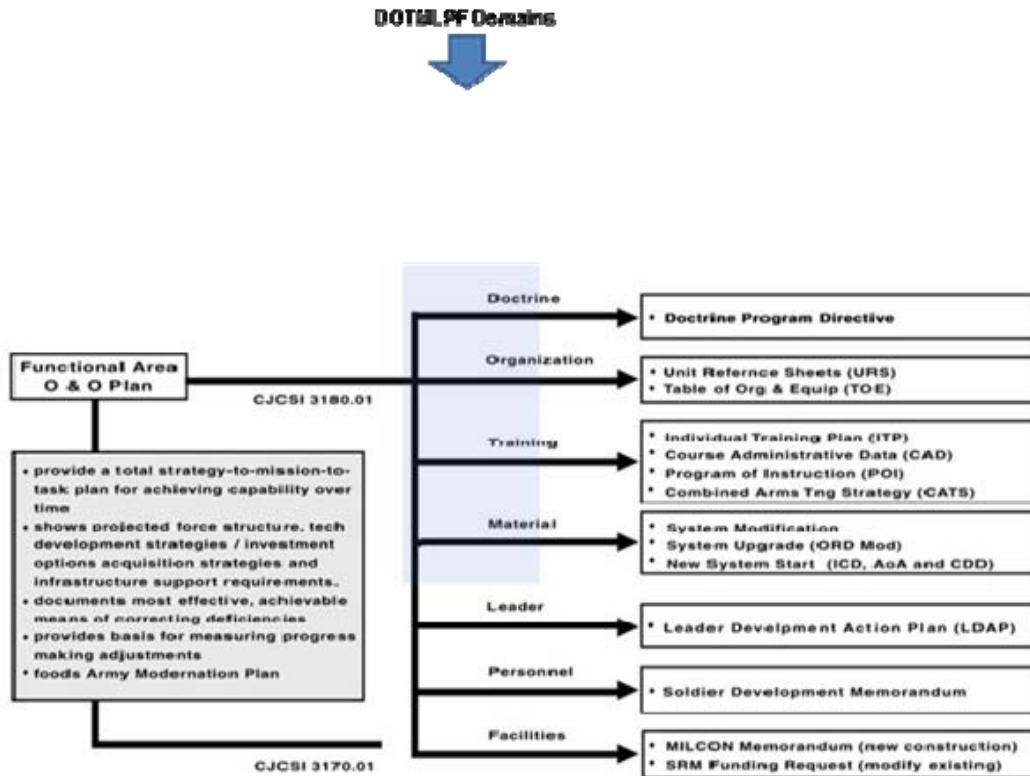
DOTMLPF Domains

Functional Area O & O Plan

CJCSI 3180.01

• provide a total strategy-to-mission-to-task plan for achieving capability over time
• shows projected force structure, tech development strategies / investment options acquisition strategies and infrastructure support requirements.
• documents most effective, achievable means of correcting deficiencies
• provides basis for measuring progress making adjustments
• foods Army Modernation Plan

CJCSI 3170.01

Doctrine
• Doctrine Program Directive

Organization
• Unit Refernce Sheets (URS)
• Table of Org & Equip (TOE)

Training
• Individual Training Plan (ITP)
• Course Administrative Data (CAD)
• Program of Instruction (POI)
• Combined Arms Tng Strategy (CATS)

Material
• System Modification
• System Upgrade (ORD Mod)
• New System Start (ICD, AoA and CDD)

Leader
• Leader Develpment Action Plan (LDAP)

Personnel
• Soldier Development Memorandum

Facilities
• MILCON Memorandum (new construction)
• SRM Funding Request (modify existing)